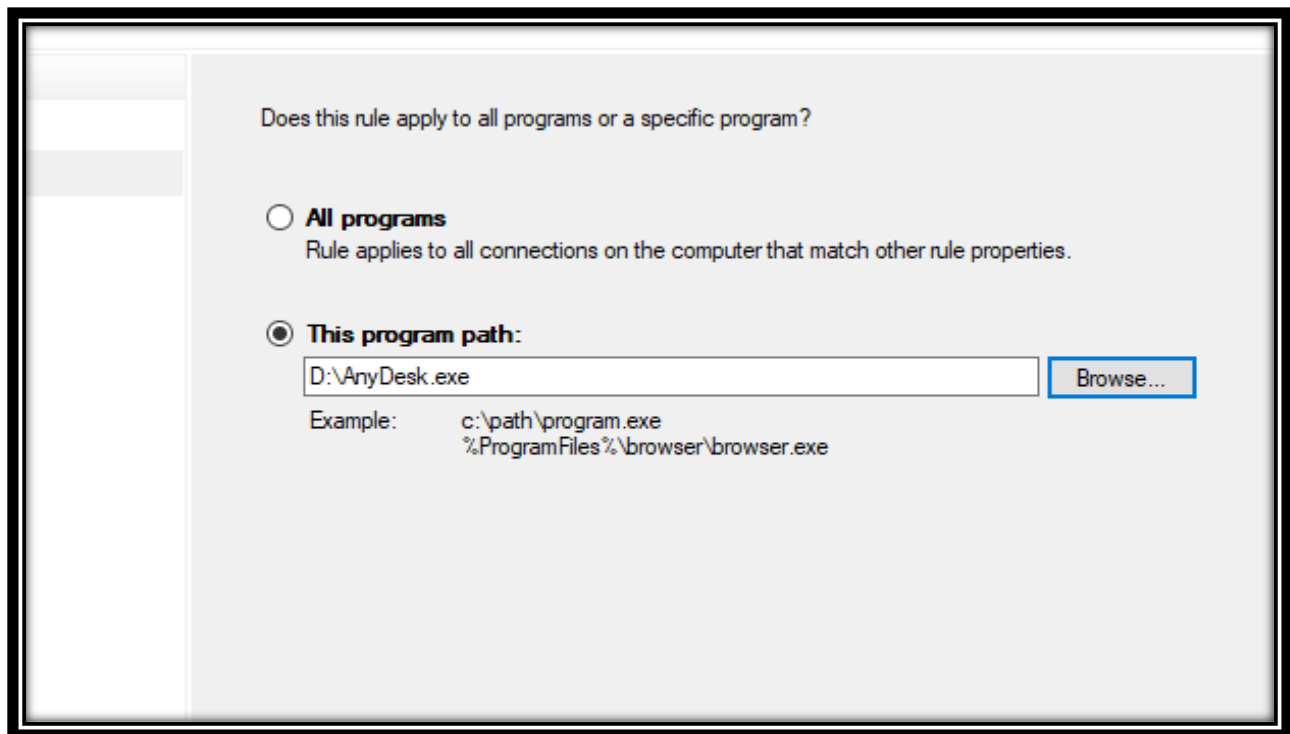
Does this rule apply to all programs or a specific program?

All programs
Rule applies to all connections on the computer that match other rule properties.

This program path:
D:\AnyDesk.exe
Browse...

Example: c:\path\program.exe
%ProgramFiles%\browser\browser.exe